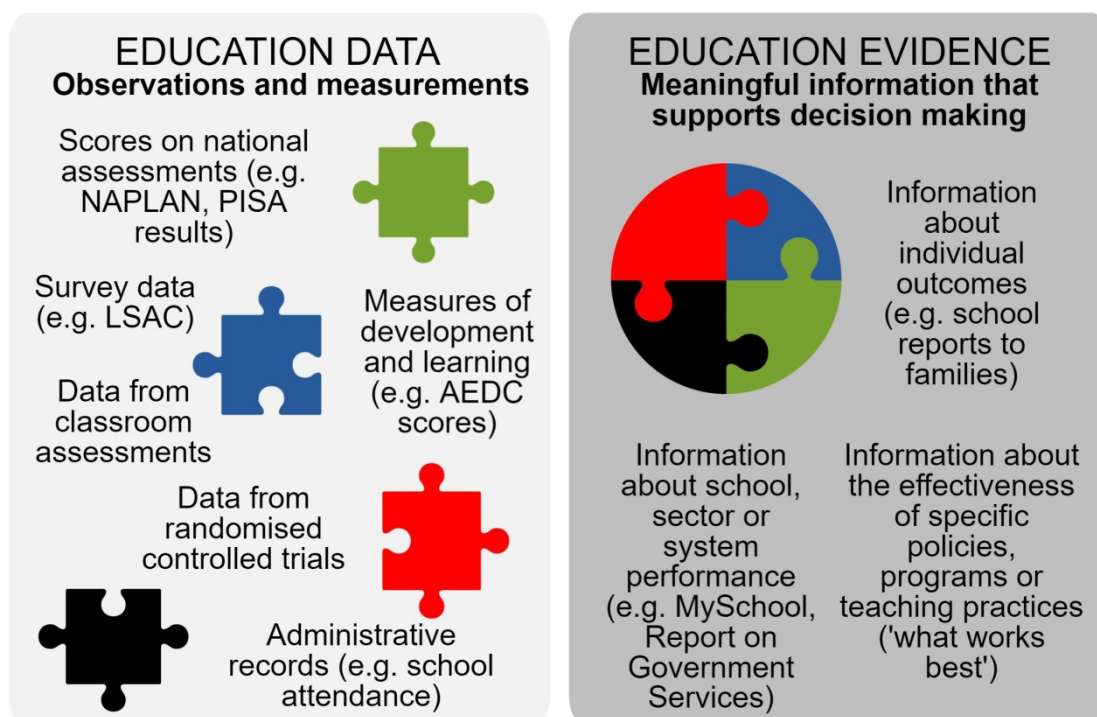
EDUCATION DATA
Observations and measurements

Scores on national assessments (e.g. NAPLAN, PISA results)

Survey data (e.g. LSAC)

Measures of development and learning (e.g. AEDC scores)

Data from classroom assessments

Data from randomised controlled trials

Administrative records (e.g. school attendance)

EDUCATION EVIDENCE
Meaningful information that supports decision making

Information about individual outcomes (e.g. school reports to families)

Information about school, sector or system performance (e.g. MySchool, Report on Government Services)

Information about the effectiveness of specific policies, programs or teaching practices ('what works best')